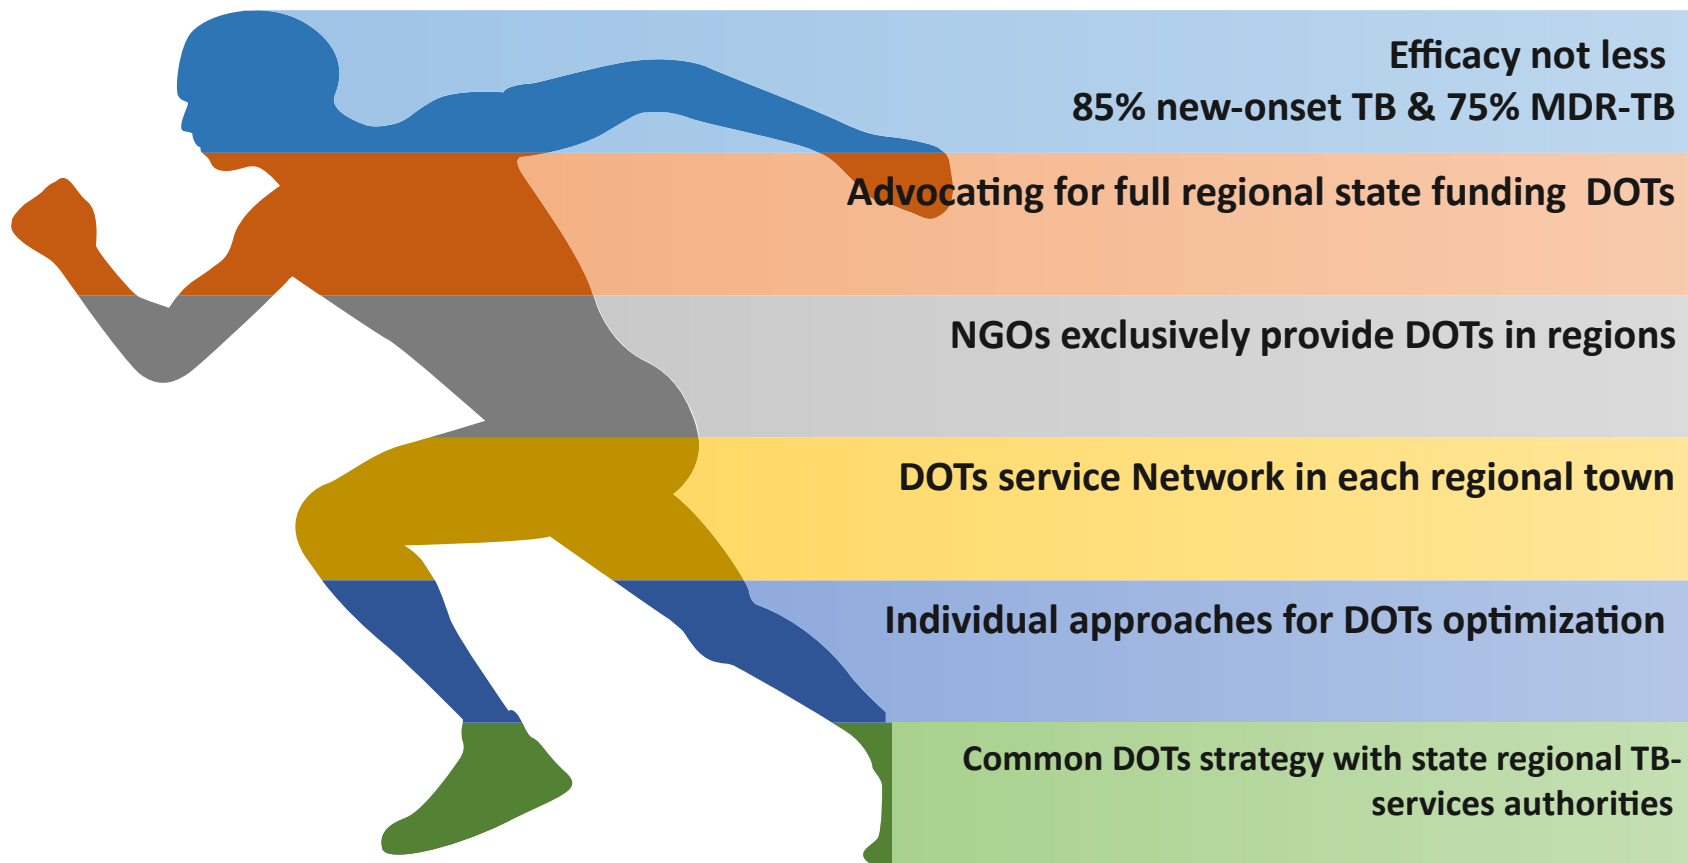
Efficacy not less
85% new-onset TB & 75% MDR-TB

Advocating for full regional state funding DOTs

NGOs exclusively provide DOTs in regions

DOTs service Network in each regional town

Individual approaches for DOTs optimization

Common DOTs strategy with state regional TB-services authorities